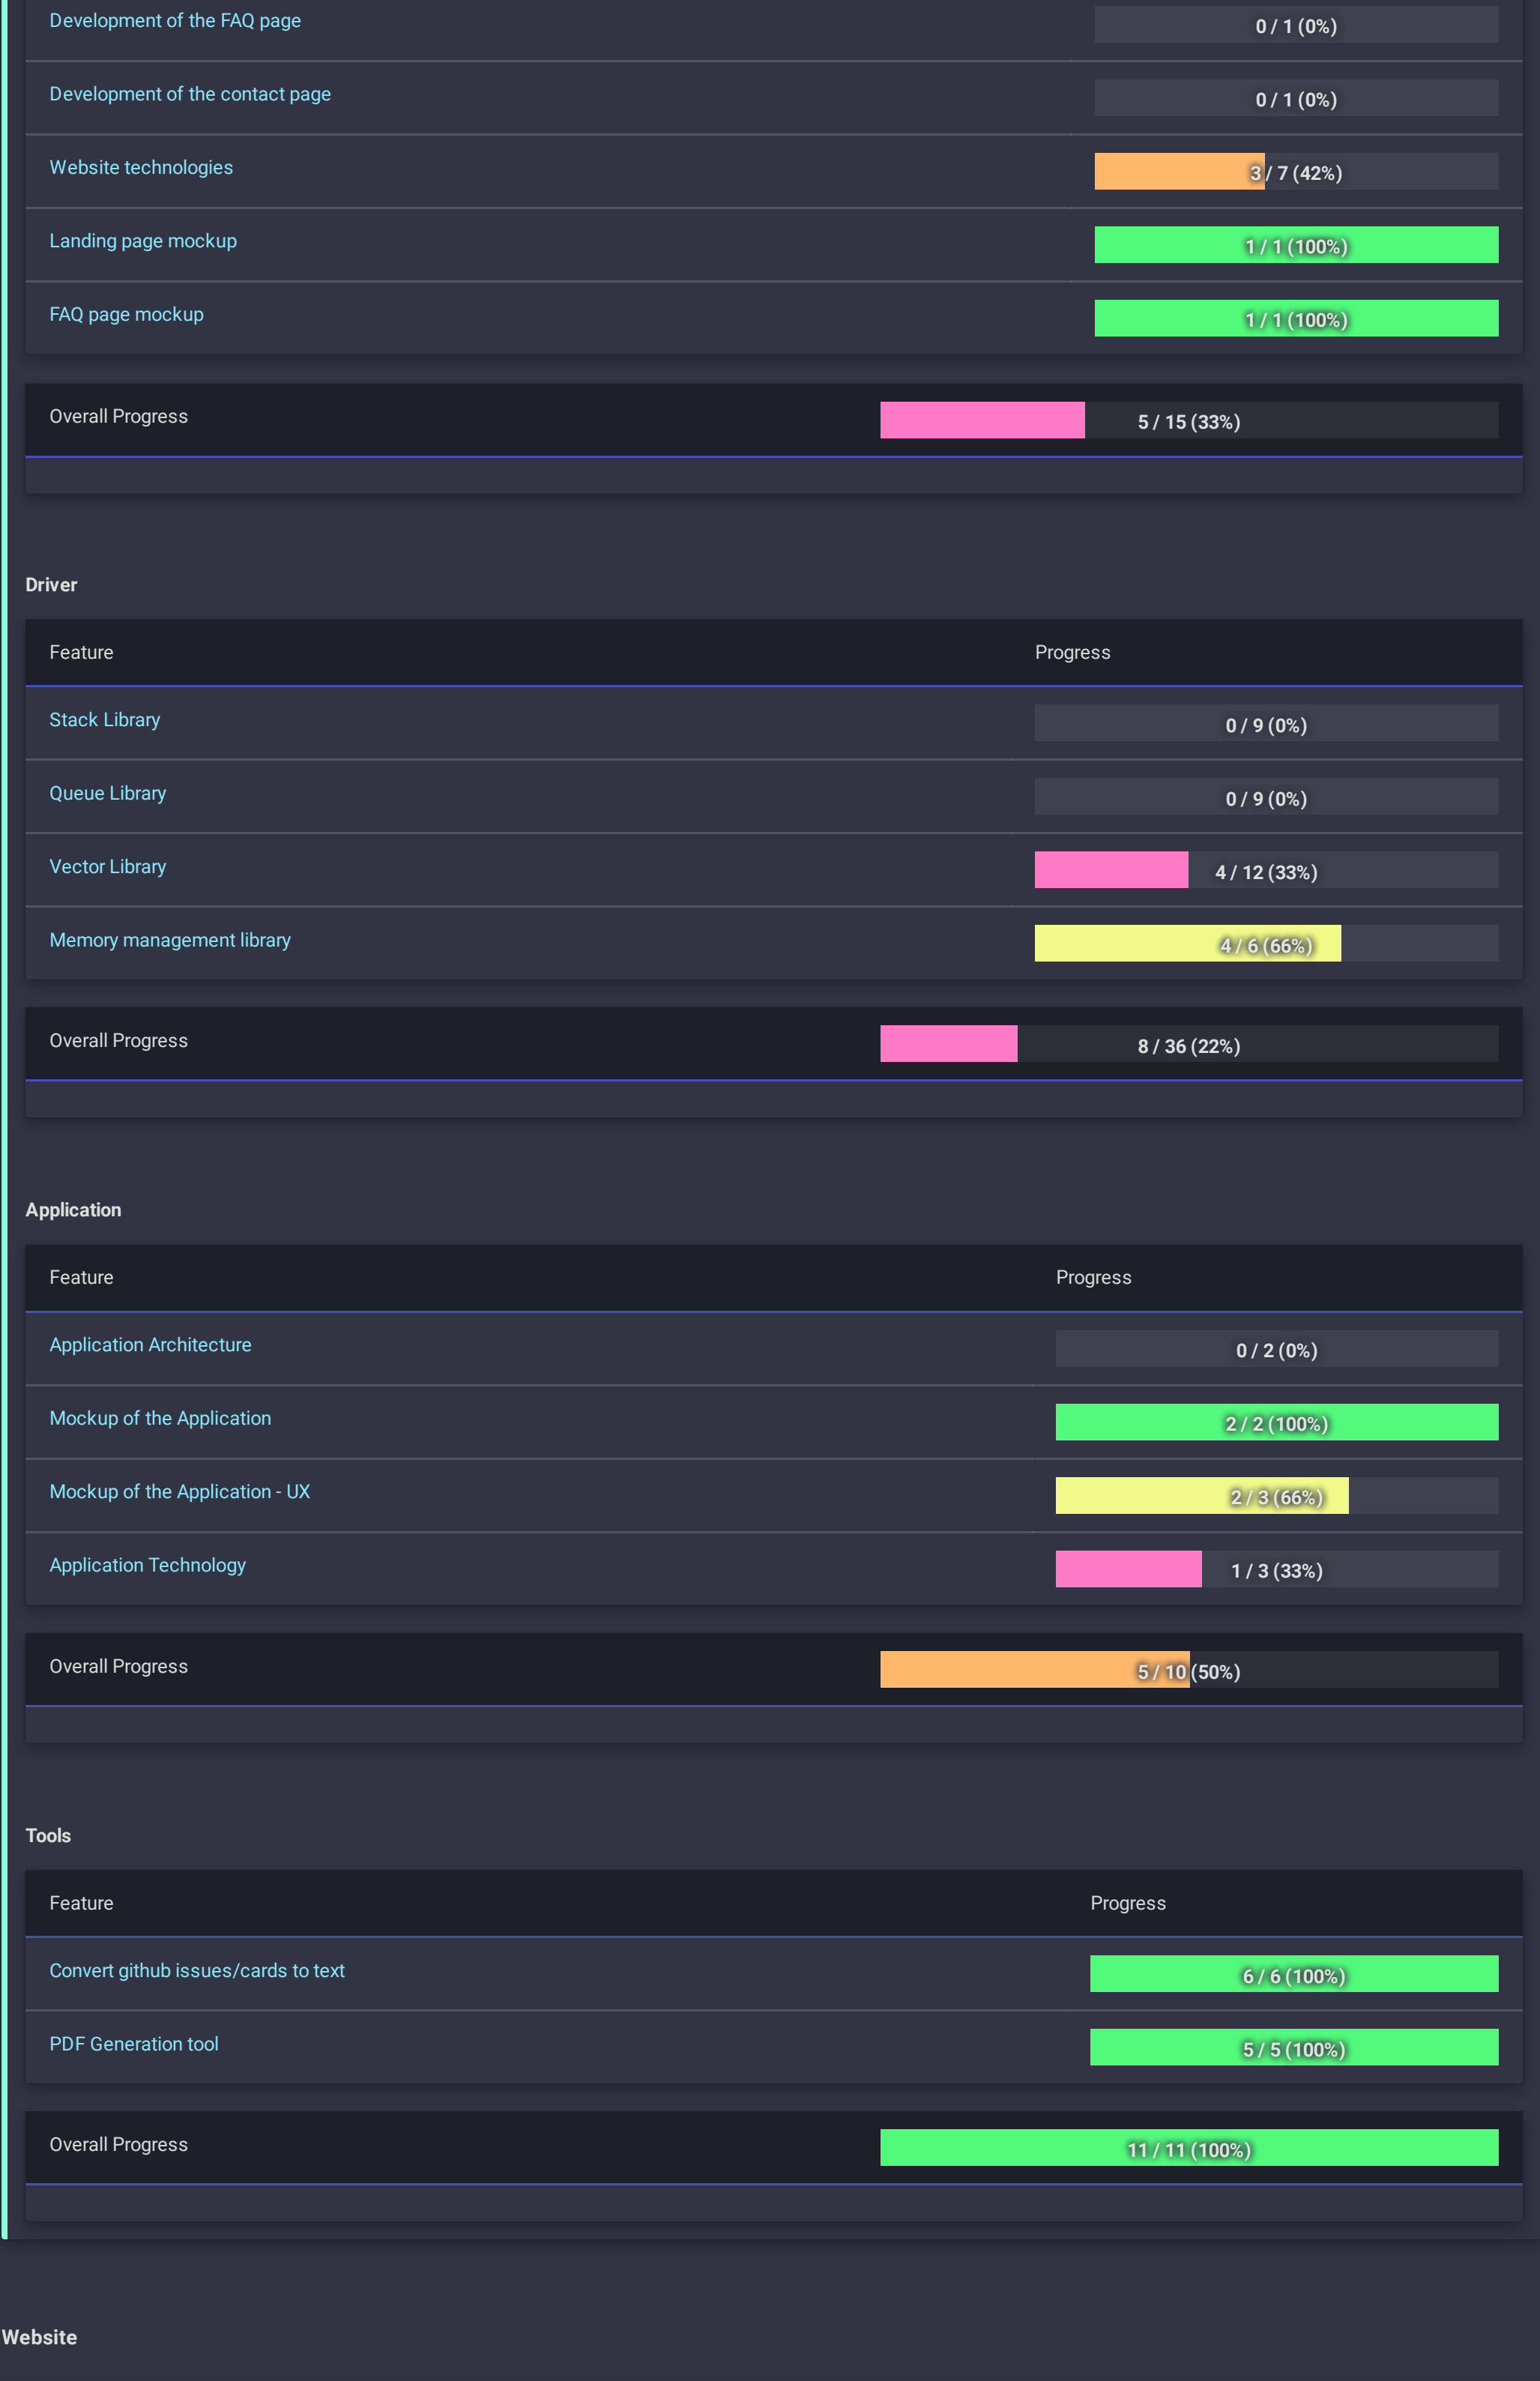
| | |
|---|---|
| Development of the FAQ page | 0 / 1 (0%) |
| Development of the contact page | 0 / 1 (0%) |
| Website technologies | 3 / 7 (42%) |
| Landing page mockup | 1 / 1 (100%) |
| FAQ page mockup | 1 / 1 (100%) |

Overall Progress 5 / 15 (33%)

Driver

| Feature | Progress |
|---|---|
| Stack Library | 0 / 9 (0%) |
| Queue Library | 0 / 9 (0%) |
| Vector Library | 4 / 12 (33%) |
| Memory management library | 4 / 6 (66%) |

Overall Progress 8 / 36 (22%)

Application

| Feature | Progress |
|---|---|
| Application Architecture | 0 / 2 (0%) |
| Mockup of the Application | 2 / 2 (100%) |
| Mockup of the Application - UX | 2 / 3 (66%) |
| Application Technology | 1 / 3 (33%) |

Overall Progress 5 / 10 (50%)

Tools

| Feature | Progress |
|---|---|
| Convert github issues/cards to text | 6 / 6 (100%) |
| PDF Generation tool | 5 / 5 (100%) |

Overall Progress 11 / 11 (100%)

Website